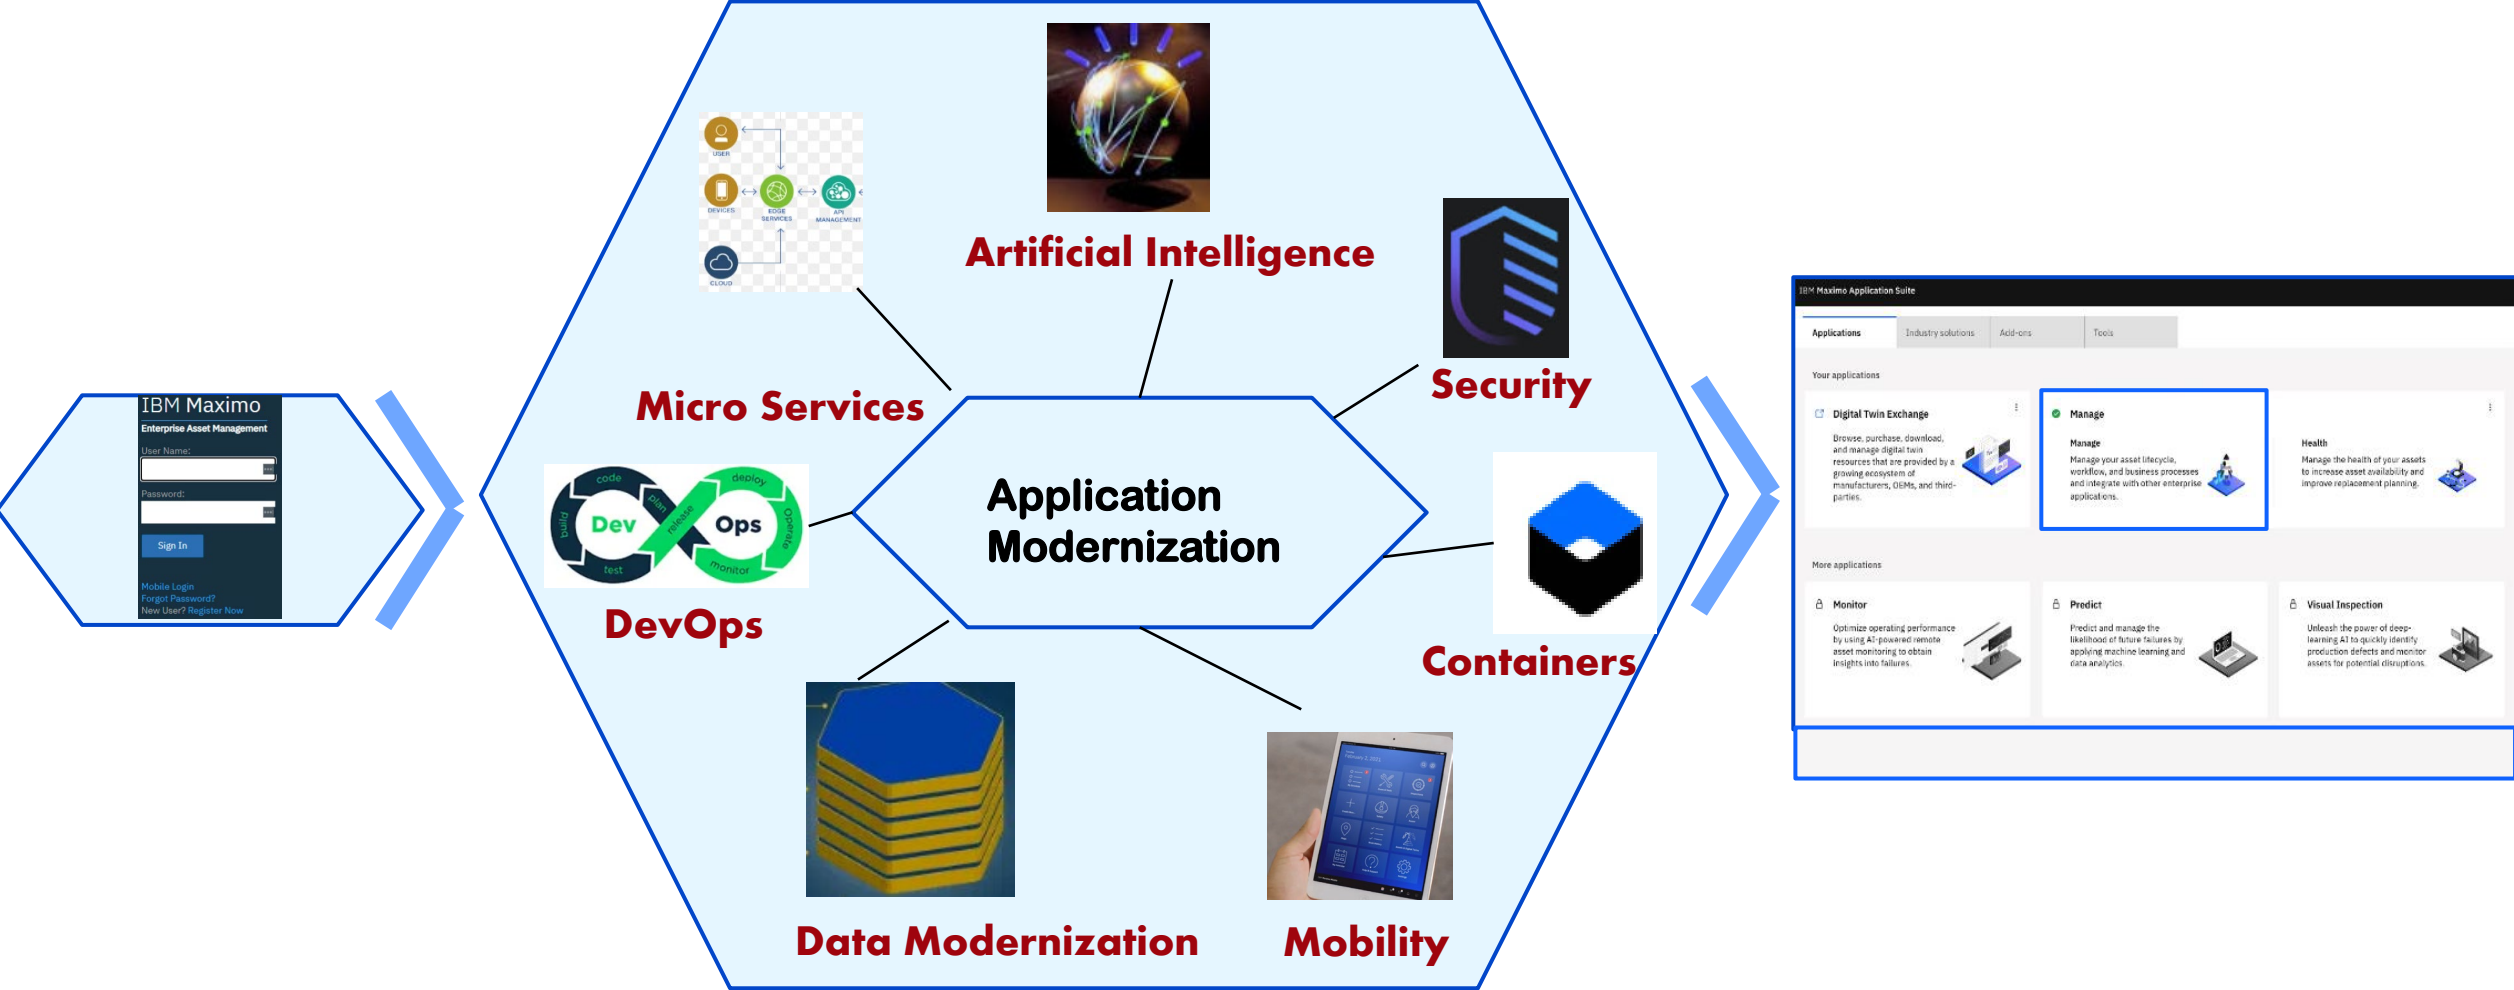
IBM Maximo
Enterprise Asset Management
User Name:
Password:
Sign In
Mobile Login
Forgot Password?
New User? Register Now

USER
DEVICES
EDGE SERVICES
API MANAGEMENT
CLOUD

Artificial Intelligence

Micro Services

Security

code
plan
deploy
build
Dev
release
Ops
operate
test
monitor

DevOps

Application Modernization

Containers

Data Modernization

Mobility

IBM Maximo Application Suite
Applications
Industry solutions
Add-ons
Tools
Your applications
Digital Twin Exchange
Browse, purchase, download, and manage digital twin resources that are provided by a growing ecosystem of manufacturers, OEMs, and third-parties.
Manage
Manage
Manage your asset lifecycle, workflow, and business processes and integrate with other enterprise applications.
Health
Manage the health of your assets to increase asset availability and improve replacement planning.
More applications
Monitor
Optimize operating performance by using AI-powered remote asset monitoring to obtain insights into failures.
Predict
Predict and manage the likelihood of future failures by applying machine learning and data analytics.
Visual Inspection
Unleash the power of deep-learning AI to quickly identify production defects and monitor assets for potential disruptions.